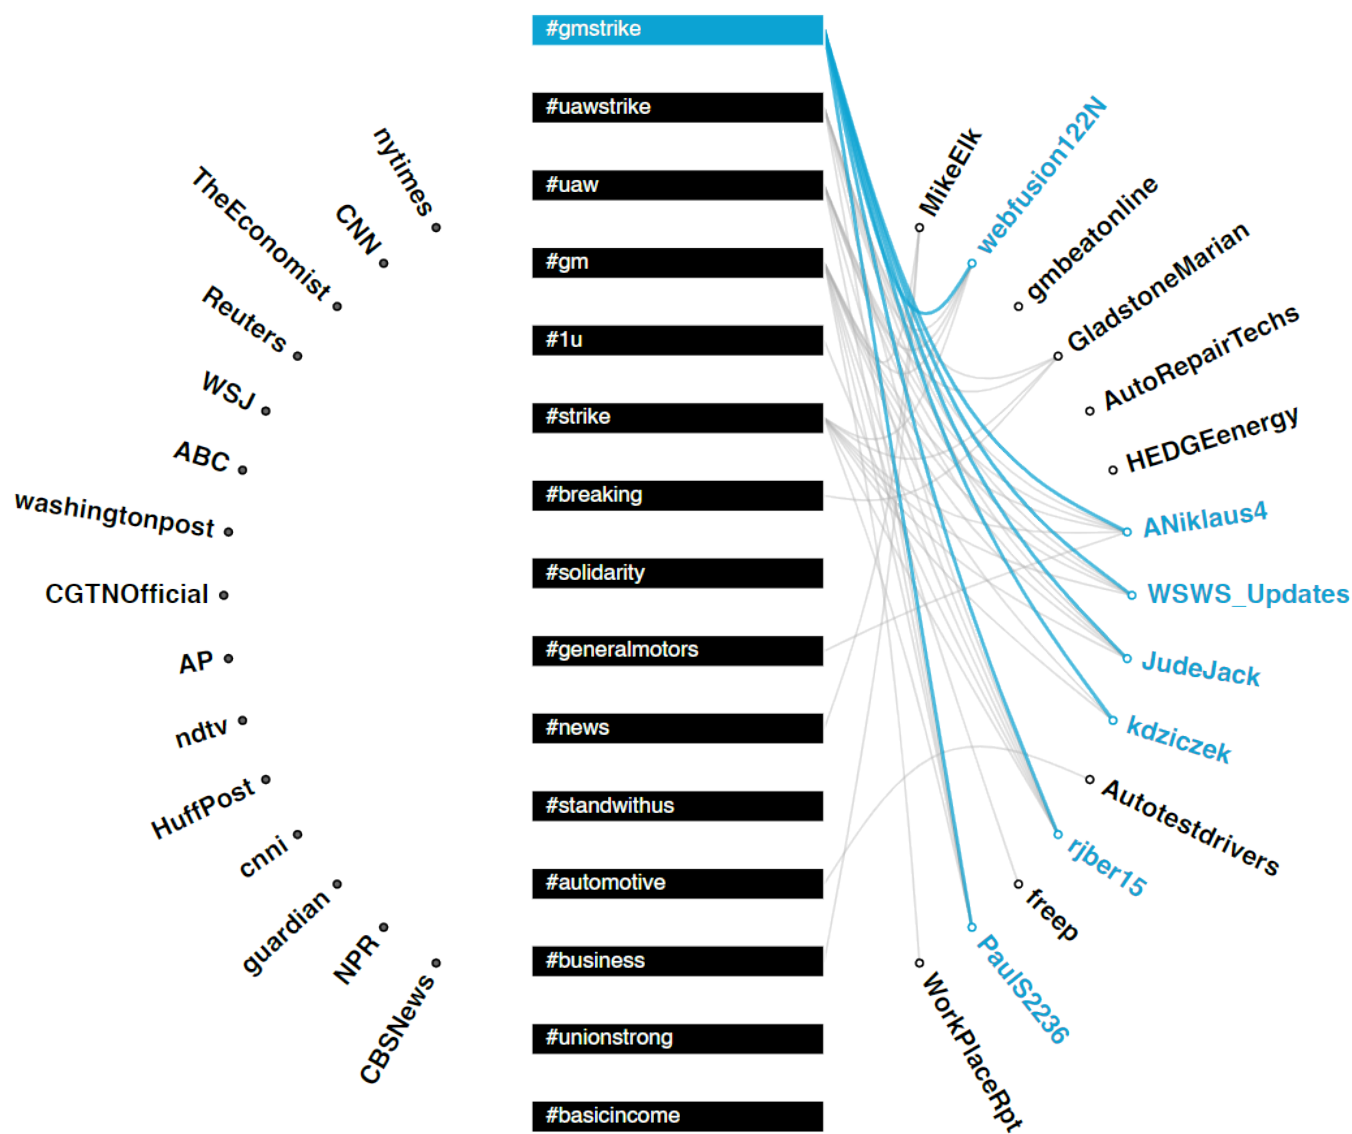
#gmstrike
#uawstrike
#uaw
#gm
#1u
#strike
#breaking
#solidarity
#generalmotors
#news
#standwithus
#automotive
#business
#unionstrong
#basicincome

nytimes
CNN
TheEconomist
Reuters
WSJ
ABC
washingtonpost
CGTNOfficial
AP
ndtv
HuffPost
cnni
guardian
NPR
CBSNews

MikeElk
webfusion122N
gmbeatonline
GladstoneMarian
AutoRepairTechs
HEDGEenergy
ANiklaus4
WSWS_Updates
JudeJack
kdziczek
Autotestdrivers
rjber15
freep
PaulS2236
WorkPlaceRpt